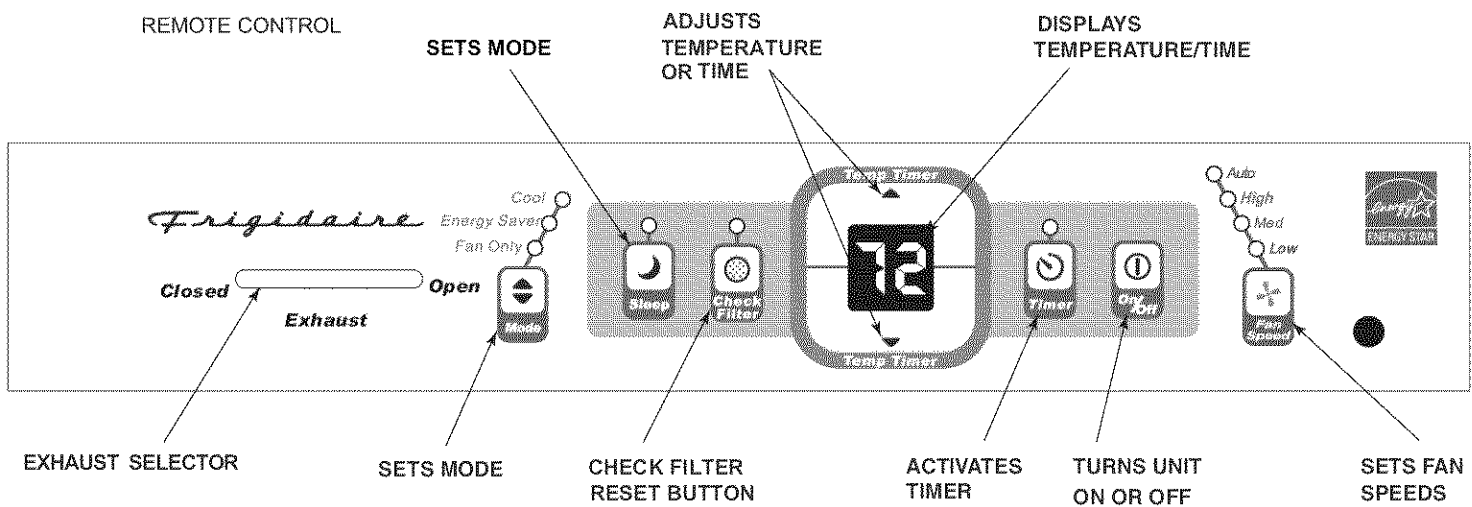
REMOTE CONTROL

SETS MODE

ADJUSTS TEMPERATURE OR TIME

DISPLAYS TEMPERATURE/TIME

Temp Timer

Frigidaire

Cool
Energy Saver
Fan Only

Closed
Open
Exhaust

Mode

Sleep

Check Filter

72

Temp Timer

Timer

On/Off

Auto
High
Med
Low

Fan Speed

ENERGY STAR

EXHAUST SELECTOR

SETS MODE

CHECK FILTER RESET BUTTON

ACTIVATES TIMER

TURNS UNIT ON OR OFF

SETS FAN SPEEDS